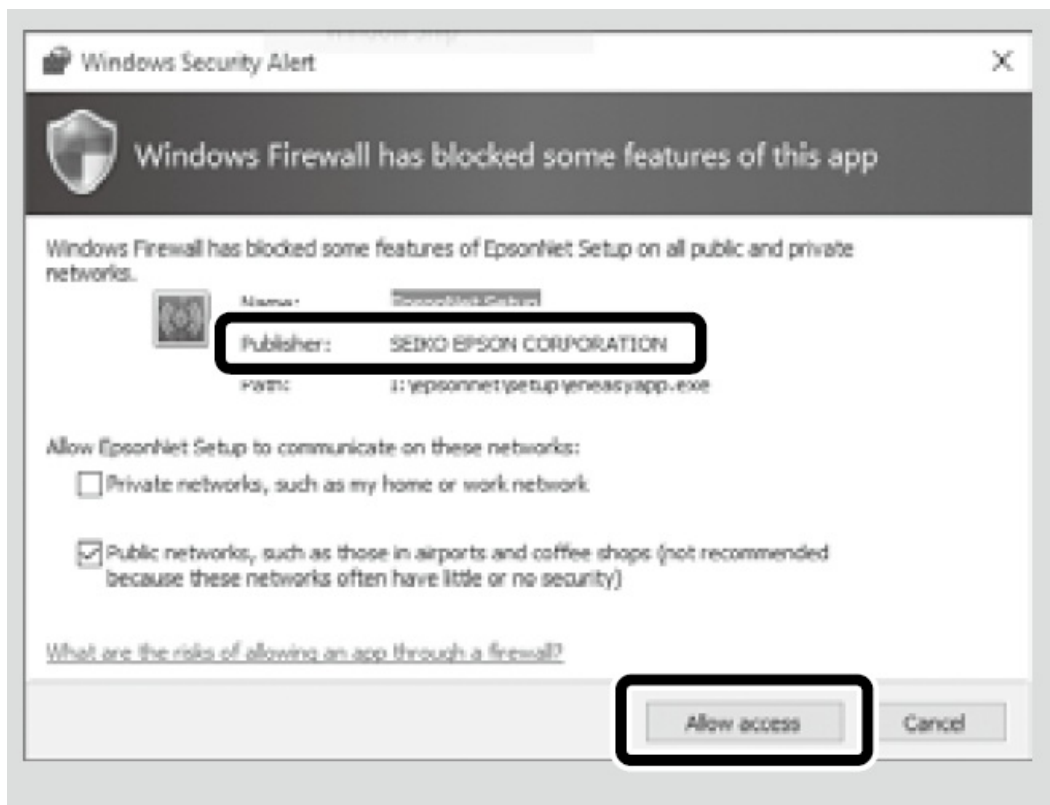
Windows Security Alert

Windows Firewall has blocked some features of this app

Windows Firewall has blocked some features of EpsonNet Setup on all public and private networks.

Name: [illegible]

Publisher: SEIKO EPSON CORPORATION

Path: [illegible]\epsonnet\setup\eneasyapp.exe

Allow EpsonNet Setup to communicate on these networks:

Private networks, such as my home or work network

Public networks, such as those in airports and coffee shops (not recommended because these networks often have little or no security)

What are the risks of allowing an app through a firewall?

Allow access

Cancel